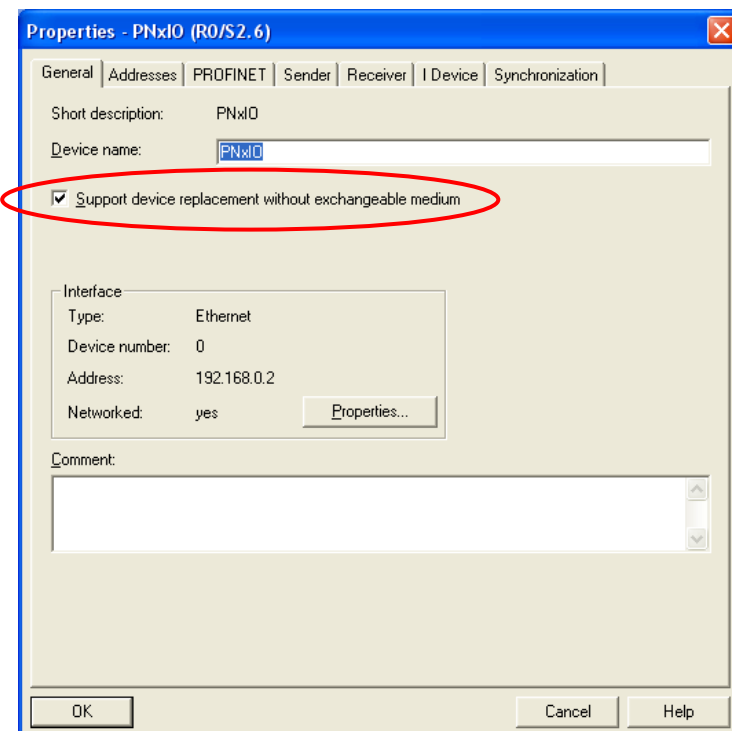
Properties - PNxIO (R0/S2.6)

General | Addresses | PROFINET | Sender | Receiver | I Device | Synchronization

Short description: PNxIO

Device name: PNxIO

Support device replacement without exchangeable medium

Interface

Type: Ethernet

Device number: 0

Address: 192.168.0.2

Networked: yes

Properties...

Comment:

OK

Cancel

Help